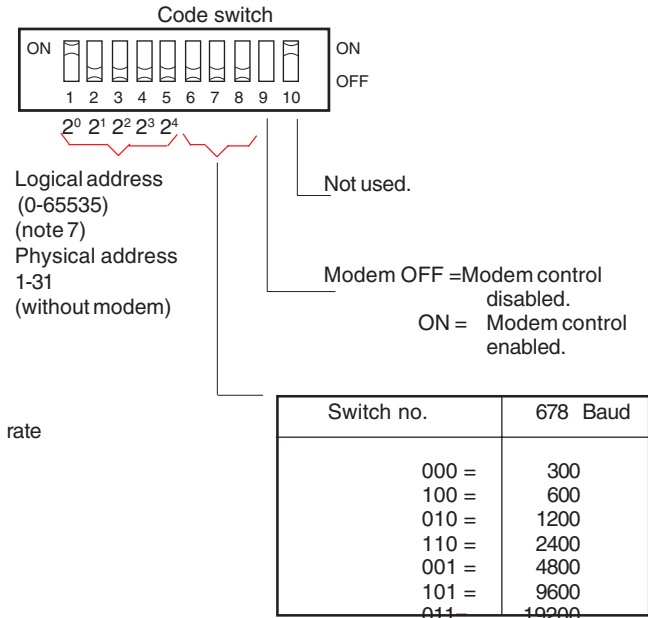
Code switch

ON

ON

OFF

1 2 3 4 5 6 7 8 9 10

$2^0$ $2^1$ $2^2$ $2^3$ $2^4$

Logical address (0-65535) (note 7) Physical address 1-31 (without modem)

Not used.

Modem OFF = Modem control disabled.
ON = Modem control enabled.

rate

| Switch no. | 678 Baud |
|---|---|
| 000 = | 300 |
| 100 = | 600 |
| 010 = | 1200 |
| 110 = | 2400 |
| 001 = | 4800 |
| 101 = | 9600 |
| 011 = | 19200 |